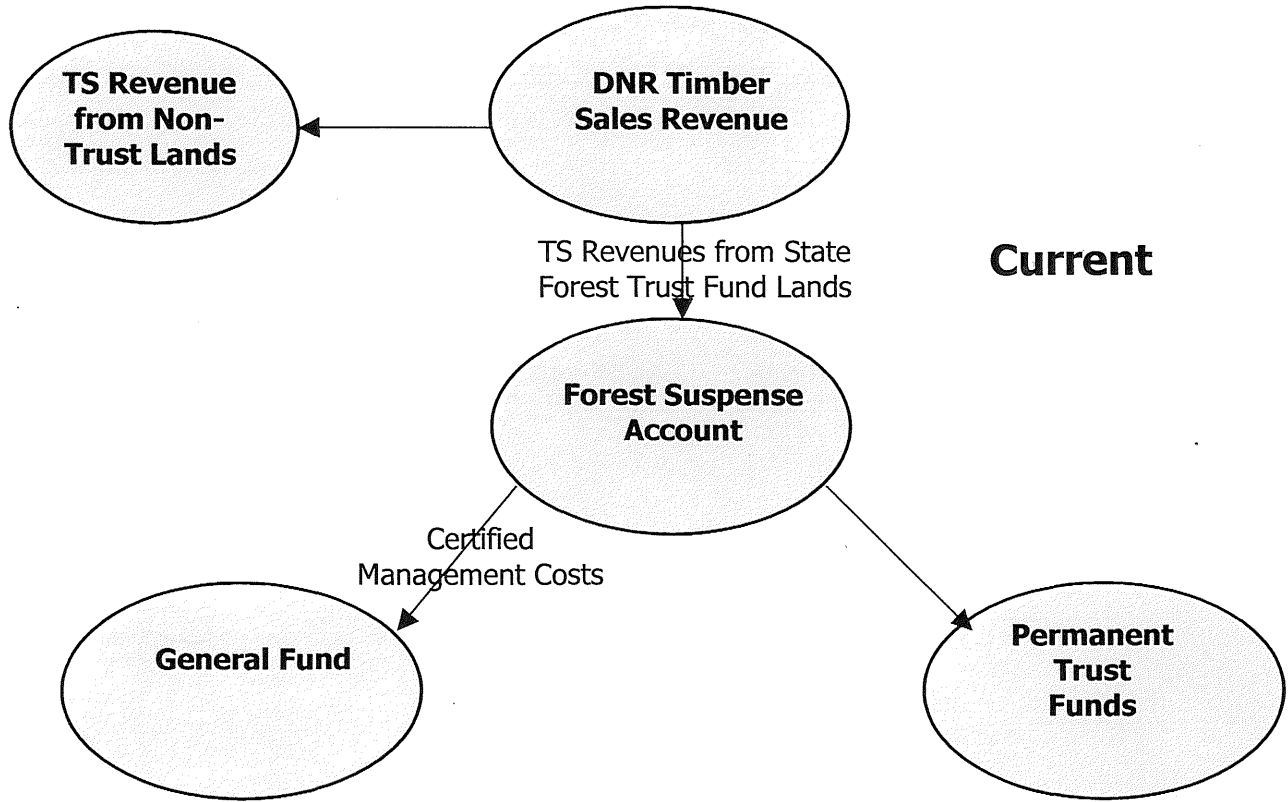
TS Revenue from Non-Trust Lands

DNR Timber Sales Revenue

TS Revenues from State Forest Trust Fund Lands

Current

Forest Suspense Account

Certified Management Costs

General Fund

Permanent Trust Funds